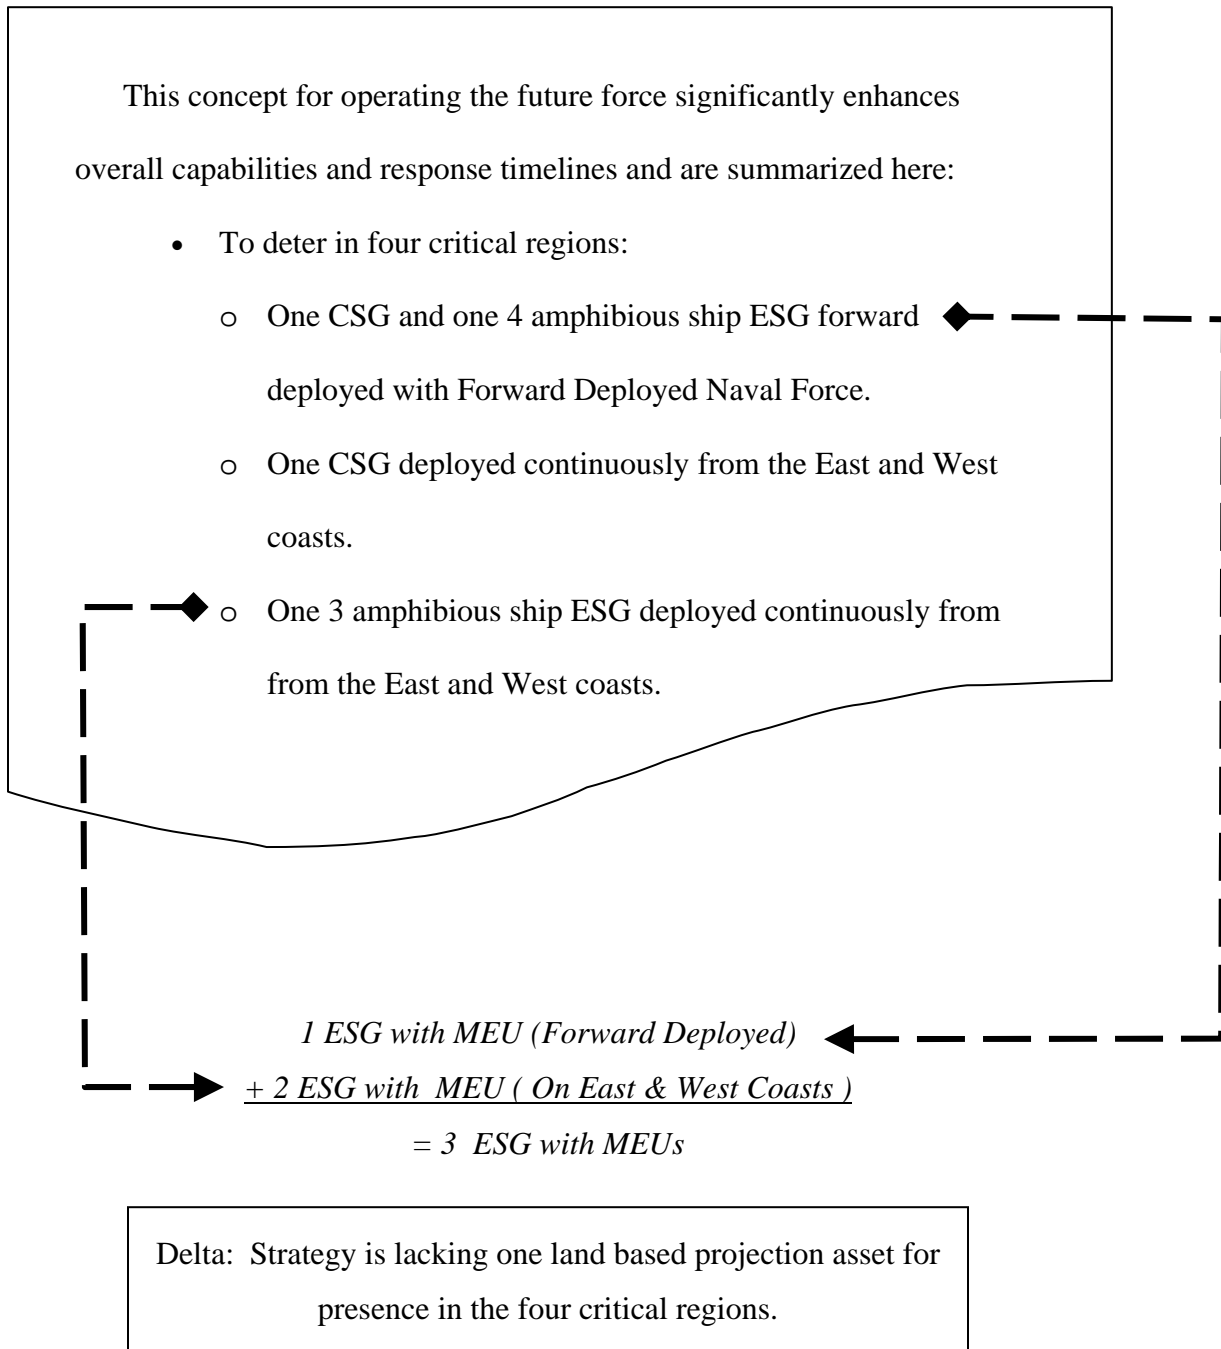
This concept for operating the future force significantly enhances overall capabilities and response timelines and are summarized here:

- To deter in four critical regions:
  - One CSG and one 4 amphibious ship ESG forward deployed with Forward Deployed Naval Force.
  - One CSG deployed continuously from the East and West coasts.
  - One 3 amphibious ship ESG deployed continuously from from the East and West coasts.

*1 ESG with MEU (Forward Deployed)*
*+ 2 ESG with MEU ( On East & West Coasts )*
*= 3 ESG with MEUs*

Delta: Strategy is lacking one land based projection asset for presence in the four critical regions.